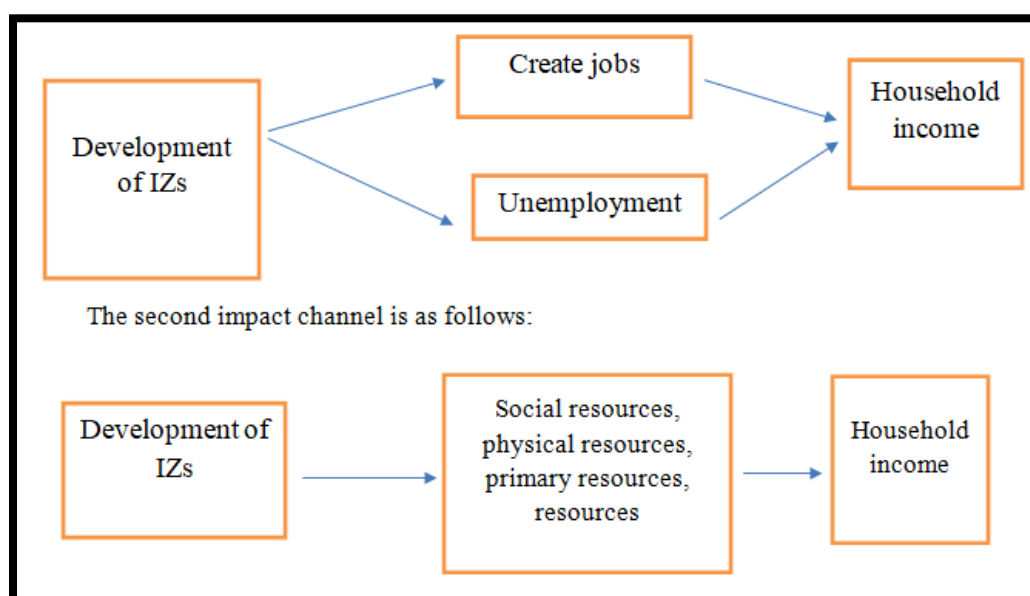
Development of IZs

Create jobs

Unemployment

Household income

The second impact channel is as follows:

Development of IZs

Social resources, physical resources, primary resources, resources

Household income